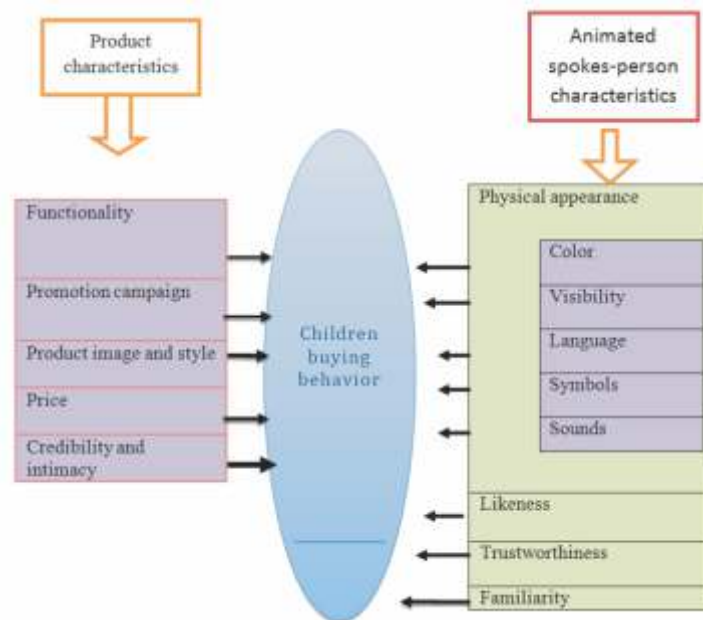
Product characteristics

Animated spokes-person characteristics

Functionality

Promotion campaign

Product image and style

Price

Credibility and intimacy

Children buying behavior

Physical appearance

Color

Visibility

Language

Symbols

Sounds

Likeness

Trustworthiness

Familiarity